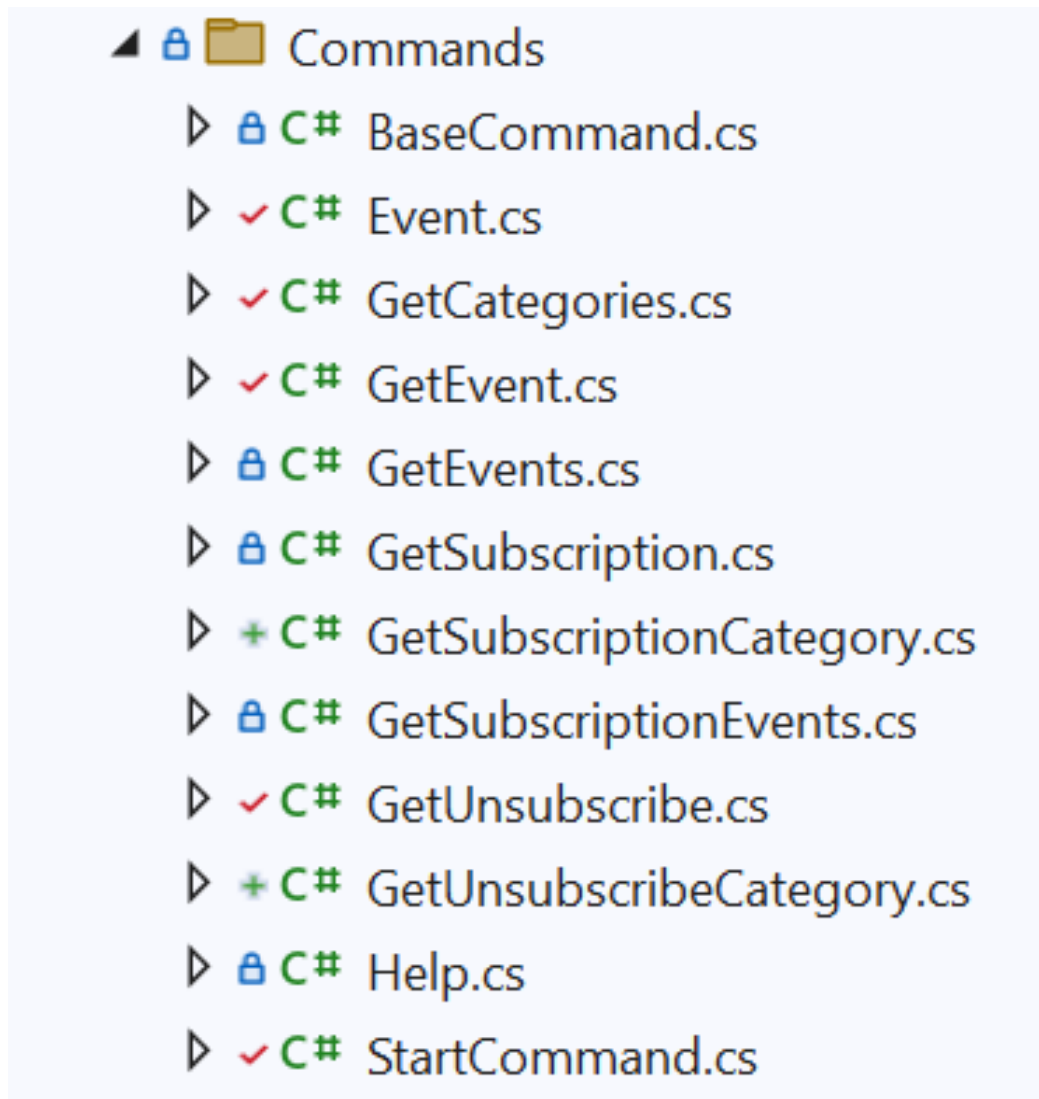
Commands
C# BaseCommand.cs
C# Event.cs
C# GetCategories.cs
C# GetEvent.cs
C# GetEvents.cs
C# GetSubscription.cs
C# GetSubscriptionCategory.cs
C# GetSubscriptionEvents.cs
C# GetUnsubscribe.cs
C# GetUnsubscribeCategory.cs
C# Help.cs
C# StartCommand.cs